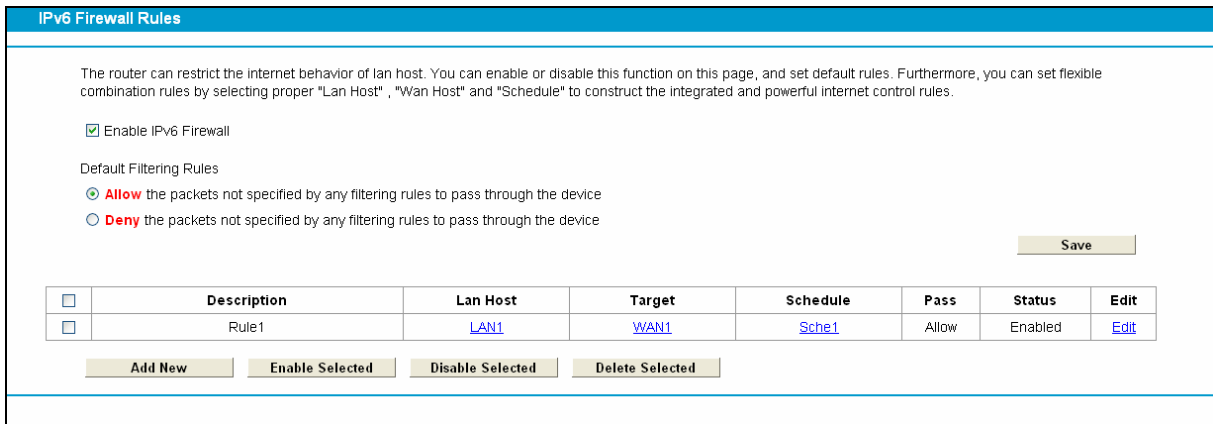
IPv6 Firewall Rules

The router can restrict the internet behavior of lan host. You can enable or disable this function on this page, and set default rules. Furthermore, you can set flexible combination rules by selecting proper "Lan Host" , "Wan Host" and "Schedule" to construct the integrated and powerful internet control rules.

Enable IPv6 Firewall

Default Filtering Rules

Allow the packets not specified by any filtering rules to pass through the device

Deny the packets not specified by any filtering rules to pass through the device

Save

| | Description | Lan Host | Target | Schedule | Pass | Status | Edit |
|---|---|---|---|---|---|---|---|
| | Rule1 | LAN1 | WAN1 | Sche1 | Allow | Enabled | Edit |

Add New | Enable Selected | Disable Selected | Delete Selected